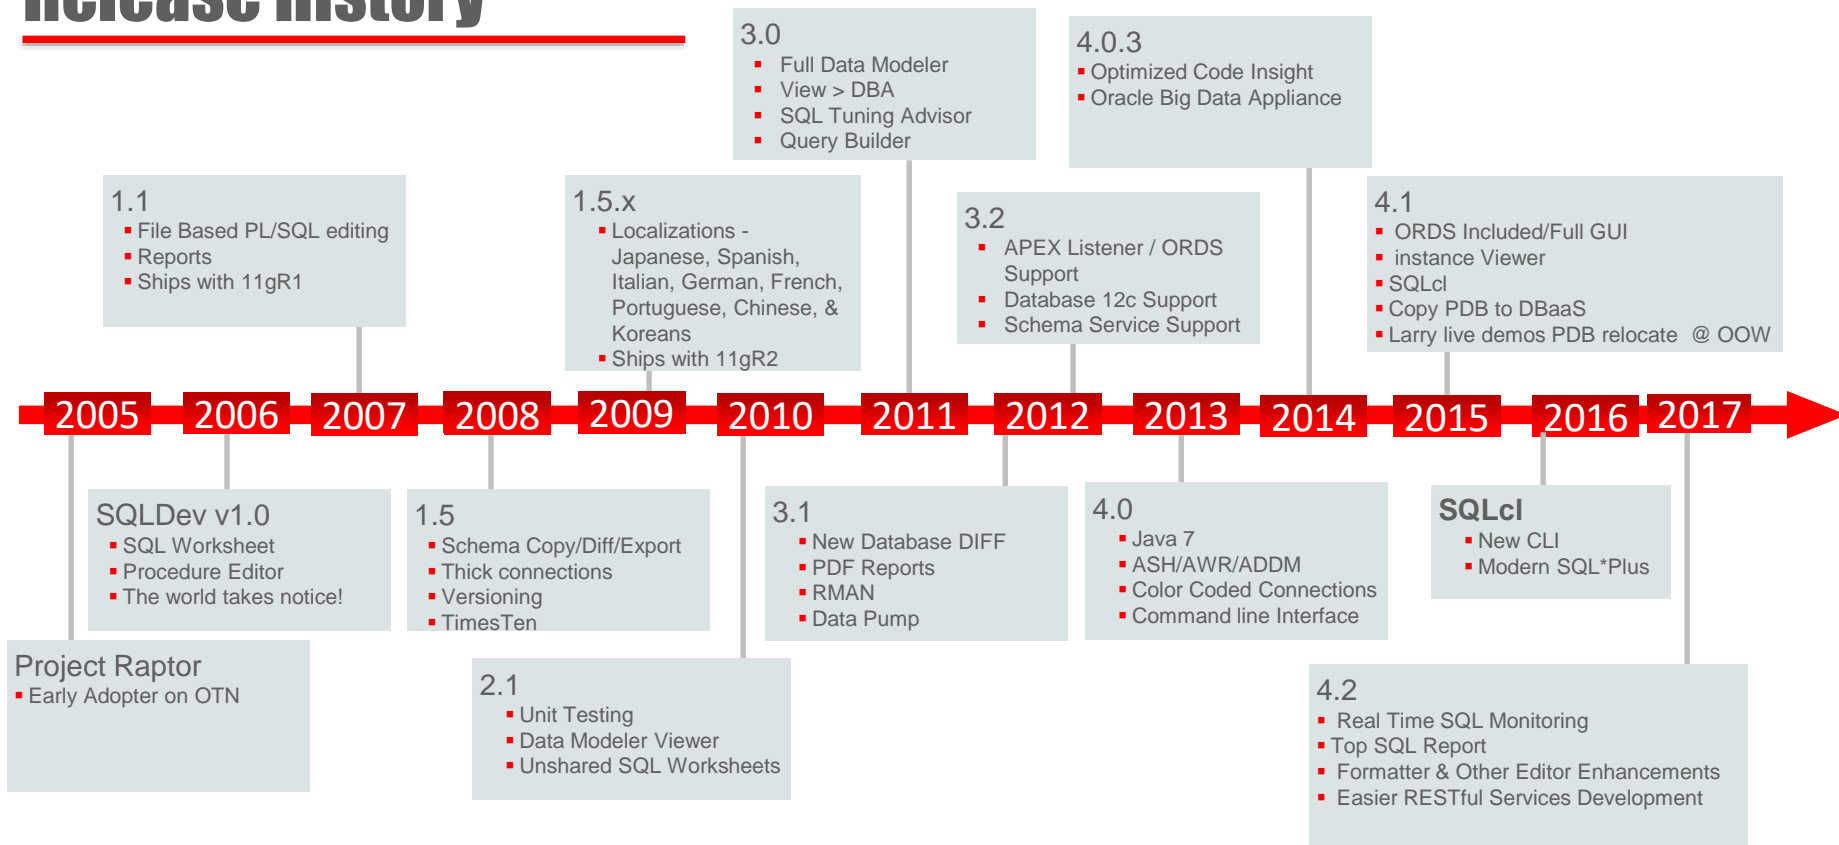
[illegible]

3.0
- Full Data Modeler
- View > DBA
- SQL Tuning Advisor
- Query Builder

4.0.3
- Optimized Code Insight
- Oracle Big Data Appliance

1.1
- File Based PL/SQL editing
- Reports
- Ships with 11gR1

1.5.x
- Localizations - Japanese, Spanish, Italian, German, French, Portuguese, Chinese, & Koreans
- Ships with 11gR2

3.2
- APEX Listener / ORDS Support
- Database 12c Support
- Schema Service Support

4.1
- ORDS Included/Full GUI
- instance Viewer
- SQLcl
- Copy PDB to DBaaS
- Larry live demos PDB relocate @ OOW

2005 2006 2007 2008 2009 2010 2011 2012 2013 2014 2015 2016 2017

SQLDev v1.0
- SQL Worksheet
- Procedure Editor
- The world takes notice!

1.5
- Schema Copy/Diff/Export
- Thick connections
- Versioning
- TimesTen

3.1
- New Database DIFF
- PDF Reports
- RMAN
- Data Pump

4.0
- Java 7
- ASH/AWR/ADDM
- Color Coded Connections
- Command line Interface

SQLcl
- New CLI
- Modern SQL*Plus

Project Raptor
- Early Adopter on OTN

2.1
- Unit Testing
- Data Modeler Viewer
- Unshared SQL Worksheets

4.2
- Real Time SQL Monitoring
- Top SQL Report
- Formatter & Other Editor Enhancements
- Easier RESTful Services Development